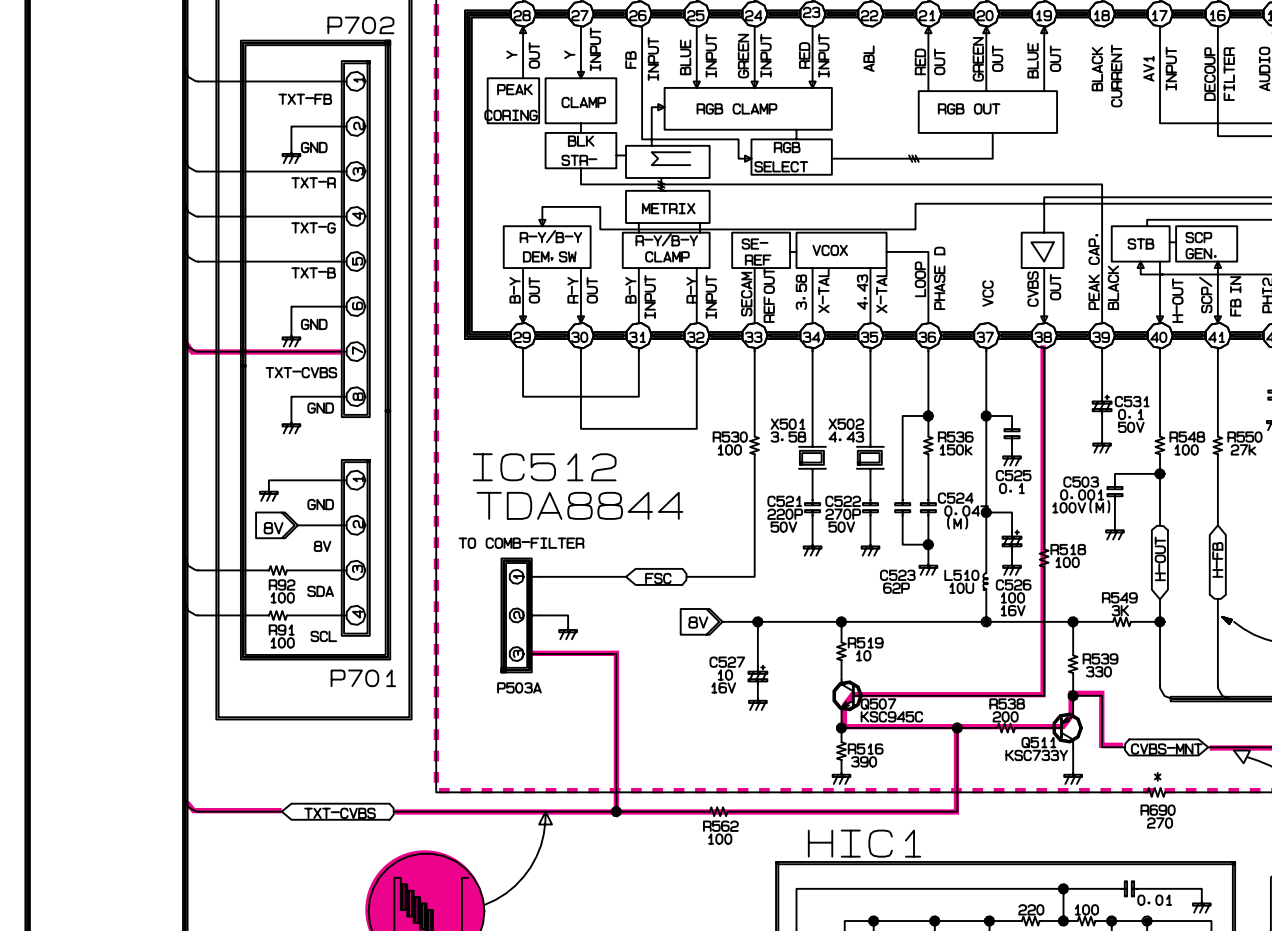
P702
TXT-FB 1
GND 2
TXT-R 3
TXT-G 4
TXT-B 5
GND 6
TXT-CVBS 7
GND 8

GND 1
8V 2 8V
R92 100 SDA 3
R91 100 SCL 4
P701

28 Y OUT
27 Y INPUT
26 FB
25 BLUE INPUT
24 GREEN INPUT
23 RED INPUT
22 ABL
21 RED OUT
20 GREEN OUT
19 BLUE OUT
18 BLACK CURRENT
17 AV1 INPUT
16 DECOUP FILTER
AUDIO

PEAK CORING
CLAMP
RGB CLAMP
RGB OUT
BLK STR-
Σ
RGB SELECT
METRIX
R-Y/B-Y DEM. SW
R-Y/B-Y CLAMP
SE-REF
VCOX
STB
SCP GEN.

B-Y OUT 29
R-Y OUT 30
B-Y INPUT 31
R-Y INPUT 32
SECAM REF OUT 33
3.58 X-TAL 34
4.43 X-TAL 35
LOOP PHASE D 36
VCC 37
CVBS OUT 38
PEAK CAP. BLACK 39
H-OUT 40
SCP/ FB IN 41
PHI2

IC512
TDA8844
TO COMB-FILTER
1
2
3
P503A
FSC
R530 100
X501 3.58
X502 4.43
R536 150k
C521 220P 50V
C522 270P 50V
C524 0.047 (M)
C523 62P
L510 10U
C525 0.1
C526 100 16V
C531 0.1 50V
R548 100
R550 27k
C503 0.001 100V(M)
R518 100
H-OUT
H-FB
8V
R549 3K
C527 10 16V
R519 10
R539 330
Q507 KSC945C
R538 200
Q511 KSC733Y
R516 390
CVBS-MNT
TXT-CVBS
R562 100
*
R690 270
HIC1
0.01
220
100